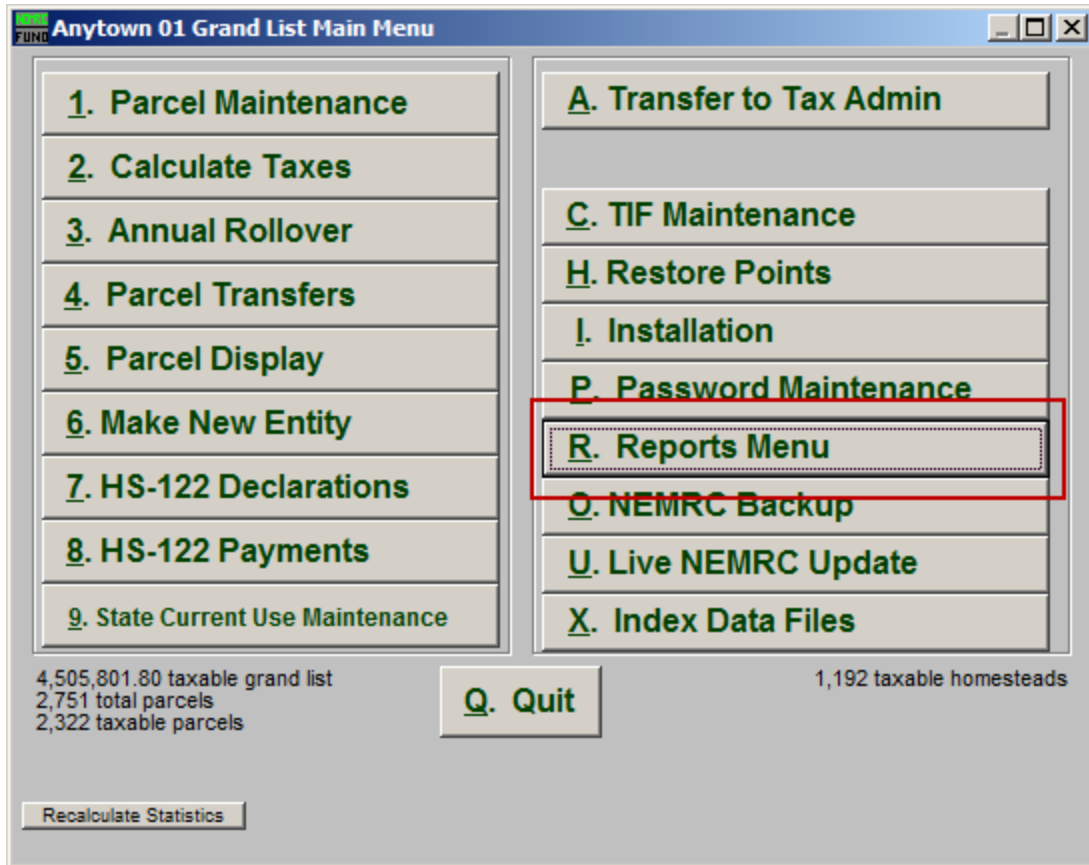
NEMRC FUND Anytown 01 Grand List Main Menu

1. Parcel Maintenance
2. Calculate Taxes
3. Annual Rollover
4. Parcel Transfers
5. Parcel Display
6. Make New Entity
7. HS-122 Declarations
8. HS-122 Payments
9. State Current Use Maintenance

A. Transfer to Tax Admin
C. TIF Maintenance
H. Restore Points
I. Installation
P. Password Maintenance
R. Reports Menu
O. NEMRC Backup
U. Live NEMRC Update
X. Index Data Files

4,505,801.80 taxable grand list
2,751 total parcels
2,322 taxable parcels

Q. Quit

1,192 taxable homesteads

Recalculate Statistics